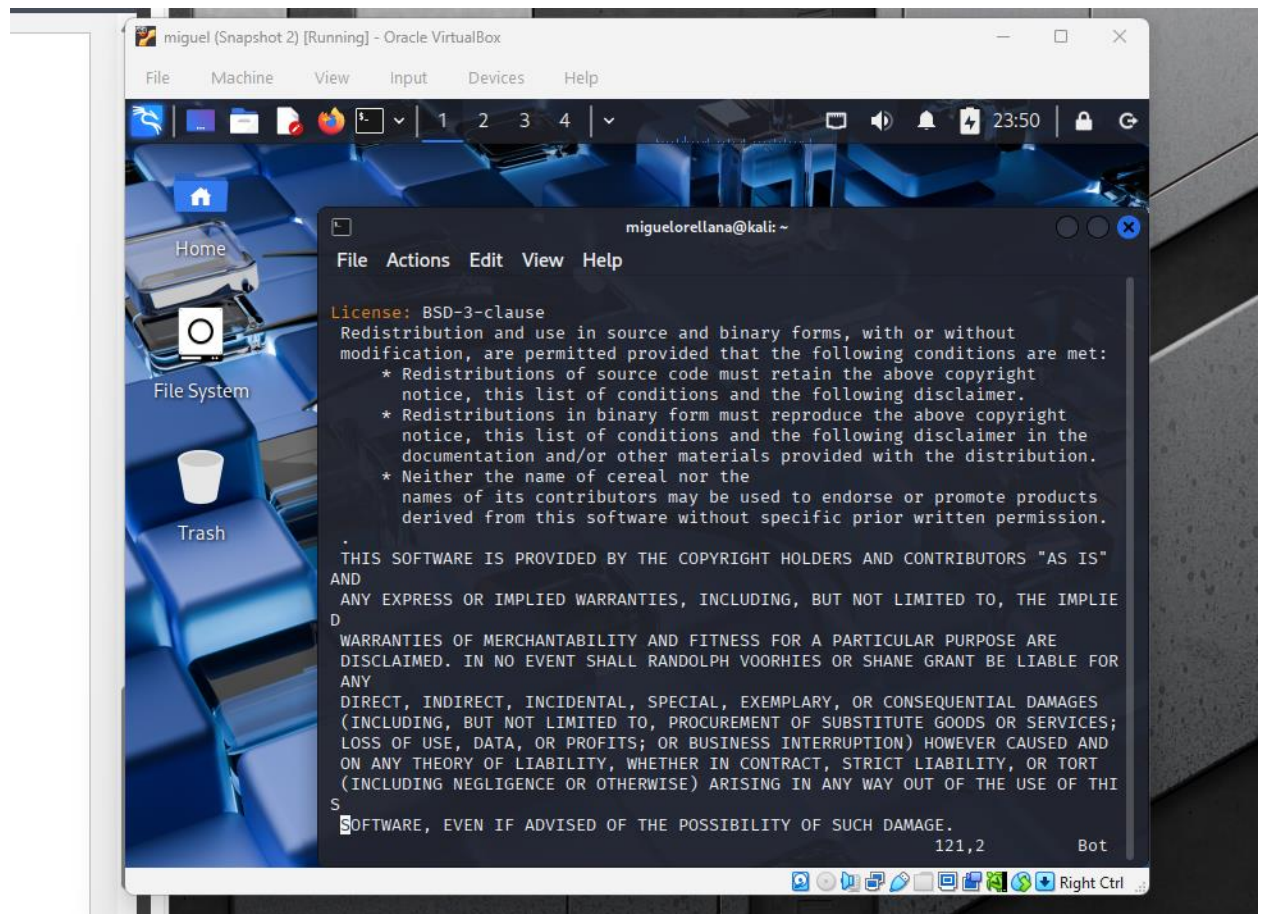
miguel (Snapshot 2) [Running] - Oracle VirtualBox

File Machine View Input Devices Help

1 2 3 4 23:50

Home

File System

Trash

migelorellana@kali: ~

File Actions Edit View Help

License: BSD-3-clause
Redistribution and use in source and binary forms, with or without modification, are permitted provided that the following conditions are met:
* Redistributions of source code must retain the above copyright notice, this list of conditions and the following disclaimer.
* Redistributions in binary form must reproduce the above copyright notice, this list of conditions and the following disclaimer in the documentation and/or other materials provided with the distribution.
* Neither the name of cereal nor the names of its contributors may be used to endorse or promote products derived from this software without specific prior written permission.
.
THIS SOFTWARE IS PROVIDED BY THE COPYRIGHT HOLDERS AND CONTRIBUTORS "AS IS" AND
ANY EXPRESS OR IMPLIED WARRANTIES, INCLUDING, BUT NOT LIMITED TO, THE IMPLIED
WARRANTIES OF MERCHANTABILITY AND FITNESS FOR A PARTICULAR PURPOSE ARE
DISCLAIMED. IN NO EVENT SHALL RANDOLPH VOORHIES OR SHANE GRANT BE LIABLE FOR ANY
DIRECT, INDIRECT, INCIDENTAL, SPECIAL, EXEMPLARY, OR CONSEQUENTIAL DAMAGES
(INCLUDING, BUT NOT LIMITED TO, PROCUREMENT OF SUBSTITUTE GOODS OR SERVICES;
LOSS OF USE, DATA, OR PROFITS; OR BUSINESS INTERRUPTION) HOWEVER CAUSED AND
ON ANY THEORY OF LIABILITY, WHETHER IN CONTRACT, STRICT LIABILITY, OR TORT
(INCLUDING NEGLIGENCE OR OTHERWISE) ARISING IN ANY WAY OUT OF THE USE OF THIS
SOFTWARE, EVEN IF ADVISED OF THE POSSIBILITY OF SUCH DAMAGE.
121,2 Bot

Right Ctrl